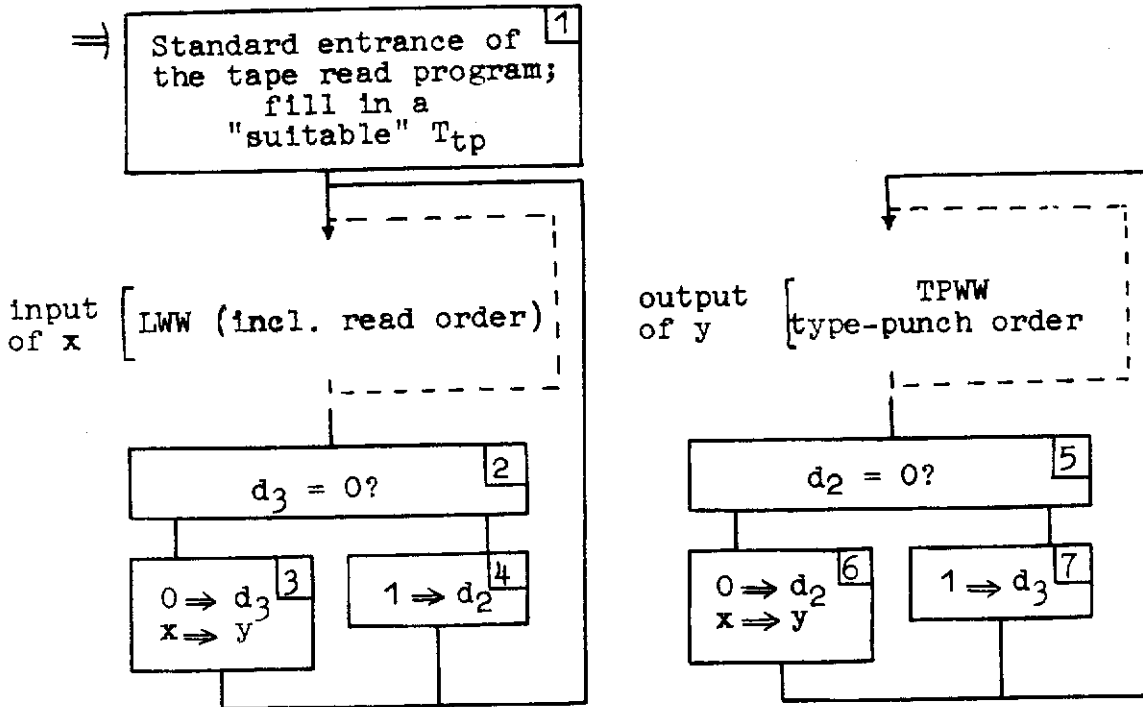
Standard entrance of the tape read program; fill in a "suitable" $T_{tp}$ 1

input of x LWW (incl. read order)

$d_3 = 0?$ 2

$0 \Rightarrow d_3$
$x \Rightarrow y$ 3

$1 \Rightarrow d_2$ 4

output of y TPWW type-punch order

$d_2 = 0?$ 5

$0 \Rightarrow d_2$
$x \Rightarrow y$ 6

$1 \Rightarrow d_3$ 7